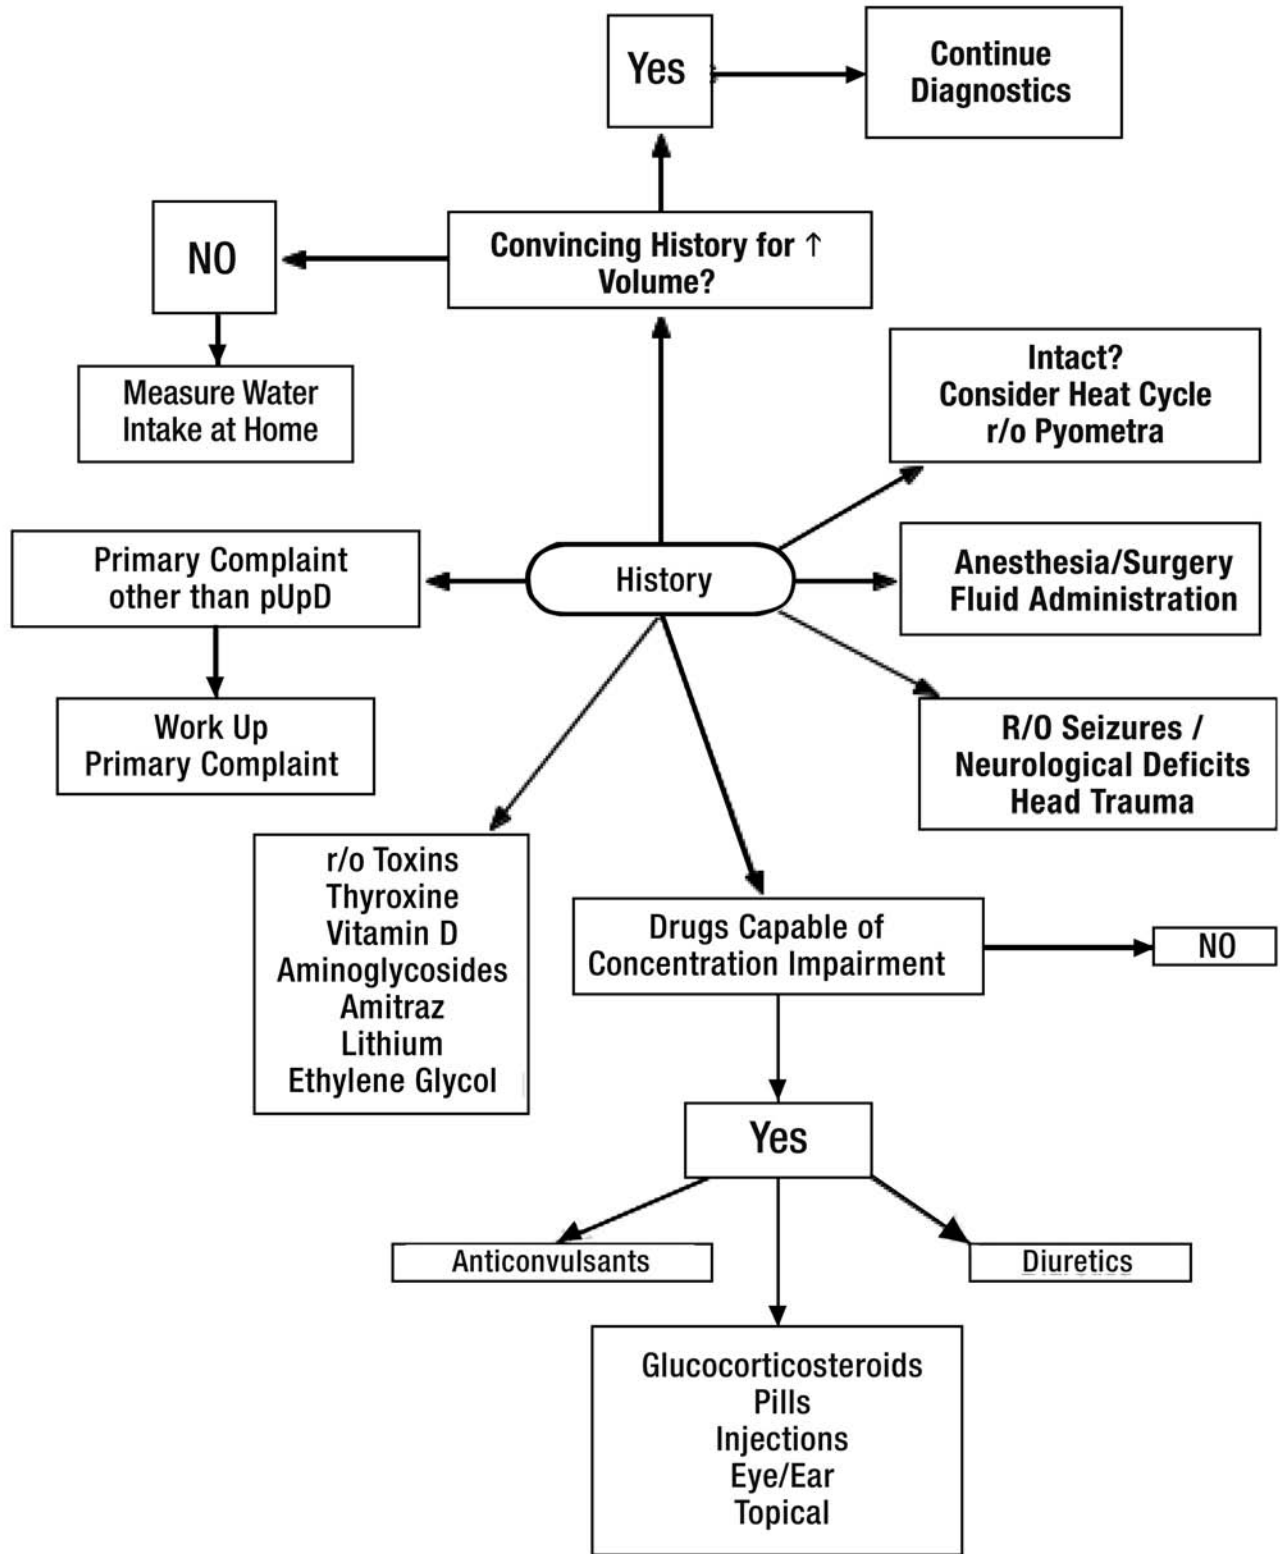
Yes

Continue Diagnostics

NO

Convincing History for ↑ Volume?

Measure Water Intake at Home

Intact? Consider Heat Cycle r/o Pyometra

Primary Complaint other than pUpD

History

Anesthesia/Surgery Fluid Administration

Work Up Primary Complaint

R/O Seizures / Neurological Deficits Head Trauma

r/o Toxins
Thyroxine
Vitamin D
Aminoglycosides
Amitraz
Lithium
Ethylene Glycol

Drugs Capable of Concentration Impairment

NO

Yes

Anticonvulsants

Diuretics

Glucocorticosteroids
Pills
Injections
Eye/Ear
Topical